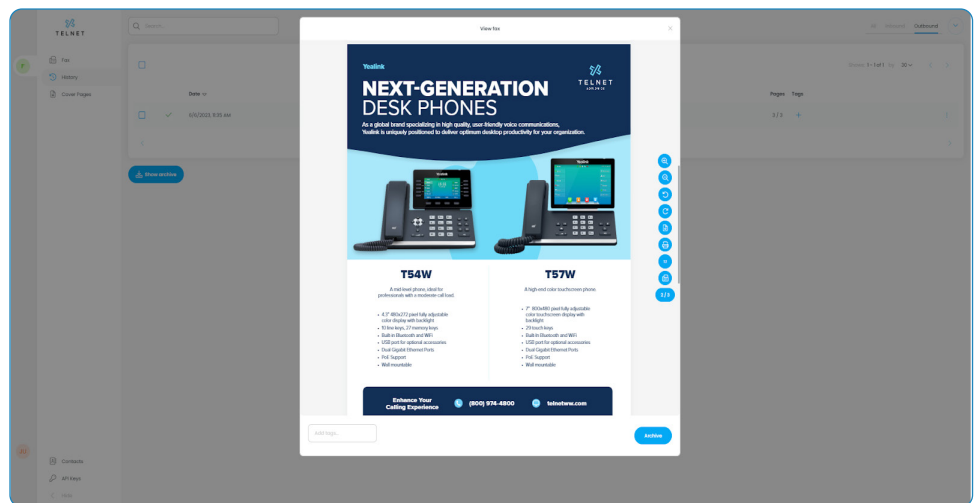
TELNET

Fax
History
Cover Pages

Date

9/9/2025, 8:35 AM

Show archive

Contacts
API Keys

All Received Outbound

Pages Tags

3 / 3 +

View fax

Yealink

TELNET

NEXT-GENERATION DESK PHONES

As a global brand specializing in high quality, user-friendly voice communications, Yealink is uniquely positioned to deliver optimum desktop productivity for your organization.

T54W

A mid level phone, ideal for professionals with a moderate call load.

- 4.3" 480x272 pixel fully adjustable color display with backlight
- 10 line keys, 27 memory keys
- Built in Bluetooth and WiFi
- USB port for optional accessories
- Dual Gigabit Ethernet Ports
- PoE Support
- Wall mountable

T57W

A high end color touchscreen phone.

- 7" 800x480 pixel fully adjustable color touchscreen display with backlight
- 29 touch keys
- Built in Bluetooth and WiFi
- USB port for optional accessories
- Dual Gigabit Ethernet Ports
- PoE Support
- Wall mountable

Enhance Your Calling Experience

(800) 974-4800

telnetww.com

3 / 3

Add tags...

Archive